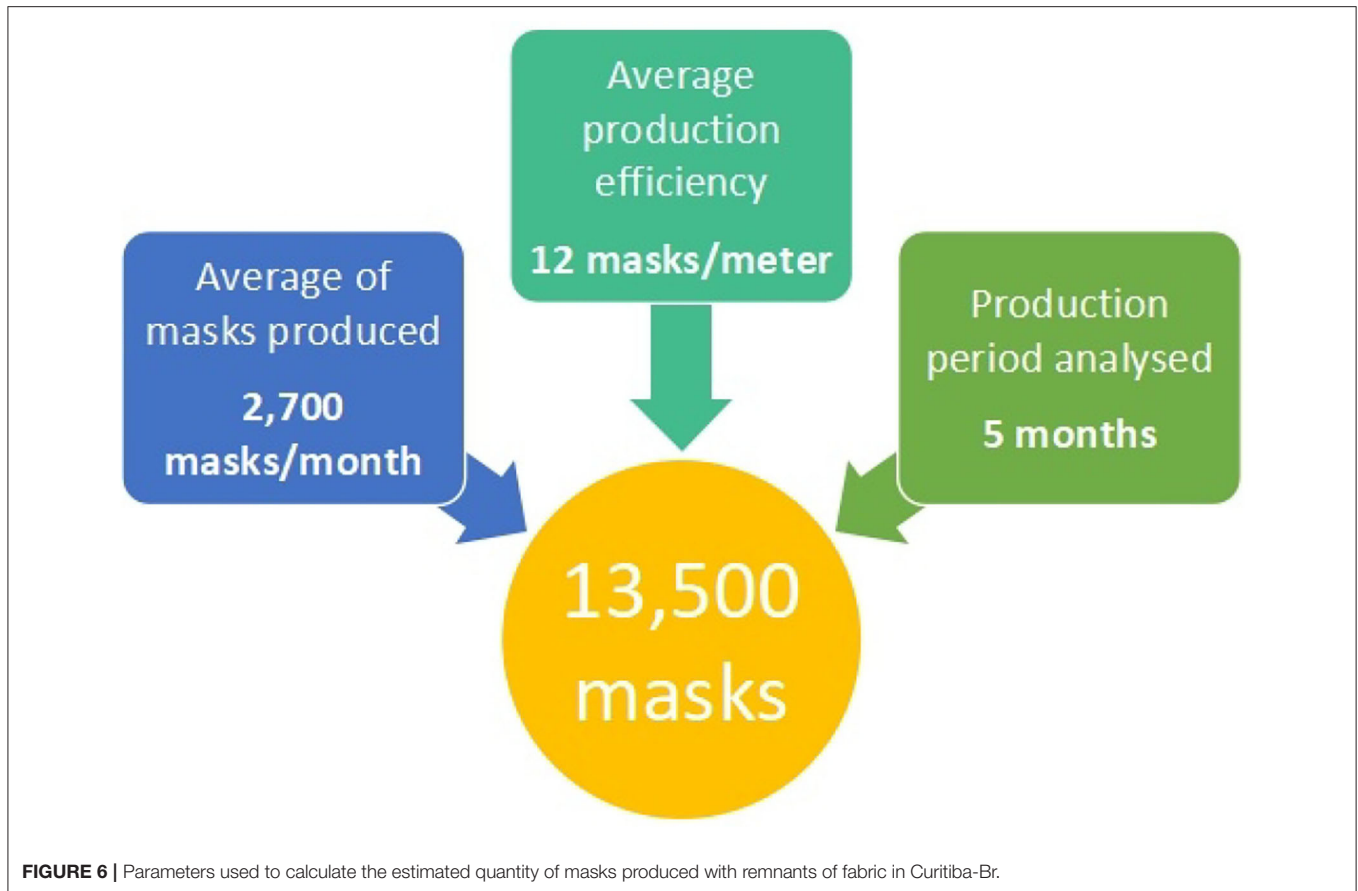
Average of masks produced

2,700 masks/month

Average production efficiency

12 masks/meter

Production period analysed

5 months

13,500 masks

FIGURE 6 | Parameters used to calculate the estimated quantity of masks produced with remnants of fabric in Curitiba-Br.